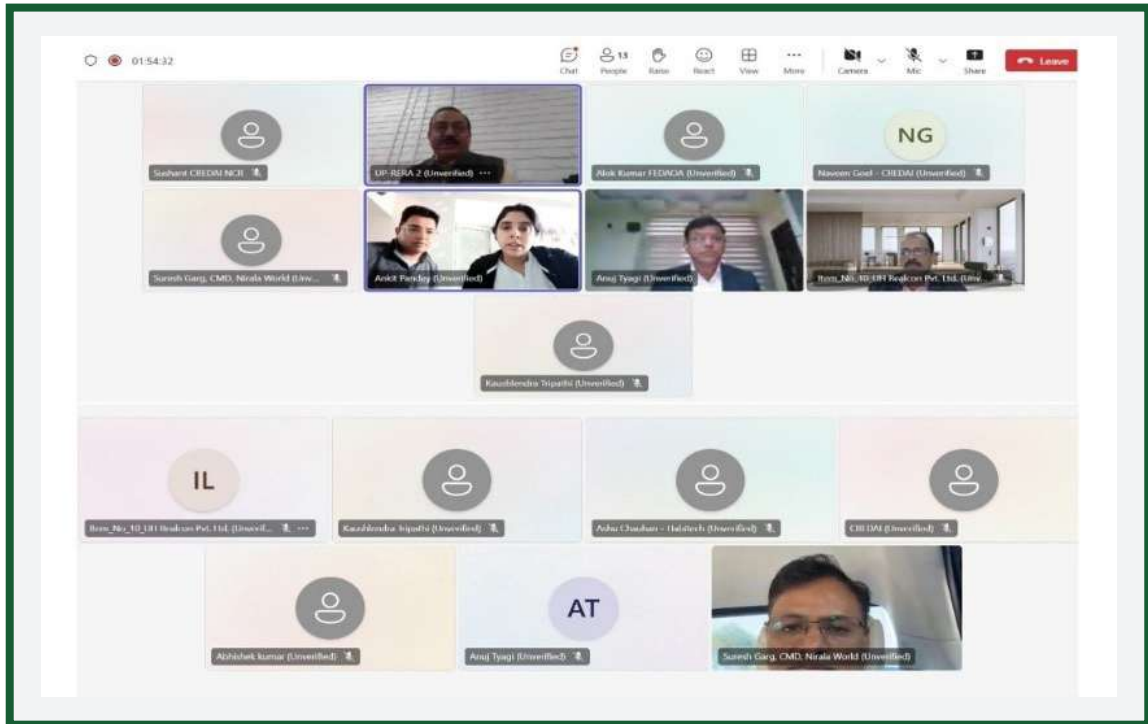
01:54:32

Chat People 13 Raise React View More Camera Mic Share Leave

Sushant CREDAI NCR

UP-RERA 2 (Unverified)

Alok Kumar FEDAOA (Unverified)

NG

Naveen Goel - CREDAI (Unverified)

Suresh Garg, CMD, Nirala World (Unv...

Ankit Pandey (Unverified)

Anuj Tyagi (Unverified)

Item_No_10_181 Realcon Pvt. Ltd. (Unv...

Kaushlendra Tripathi (Unverified)

IL

Item_No_10_181 Realcon Pvt. Ltd. (Unveri...

Kaushlendra Tripathi (Unverified)

Ashu Chauhan - Halsltech (Unverified)

CREDAI (Unverified)

Abhishek kumar (Unverified)

AT

Anuj Tyagi (Unverified)

Suresh Garg, CMD, Nirala World (Unverified)